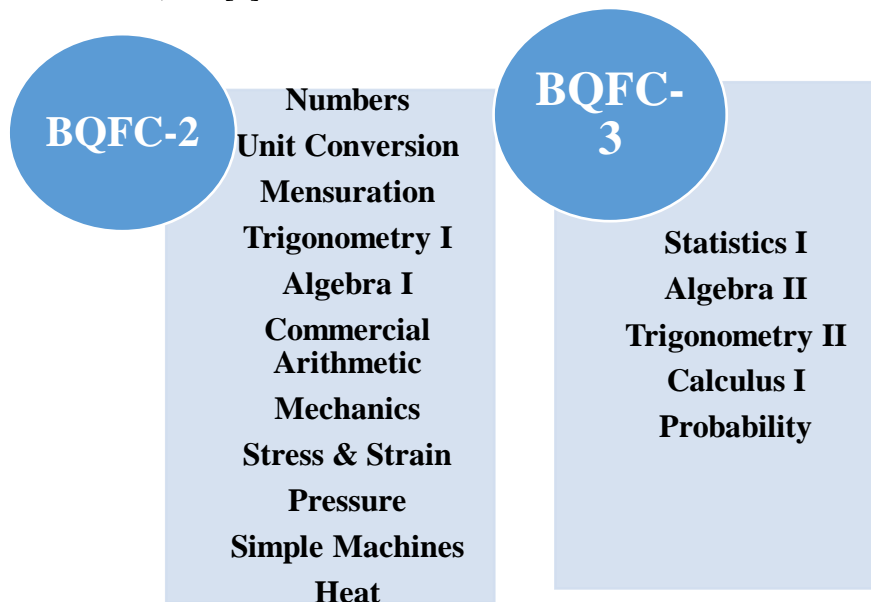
BQFC-2

Numbers
Unit Conversion
Mensuration
Trigonometry I
Algebra I
Commercial Arithmetic
Mechanics
Stress & Strain
Pressure
Simple Machines
Heat

BQFC-3

Statistics I
Algebra II
Trigonometry II
Calculus I
Probability